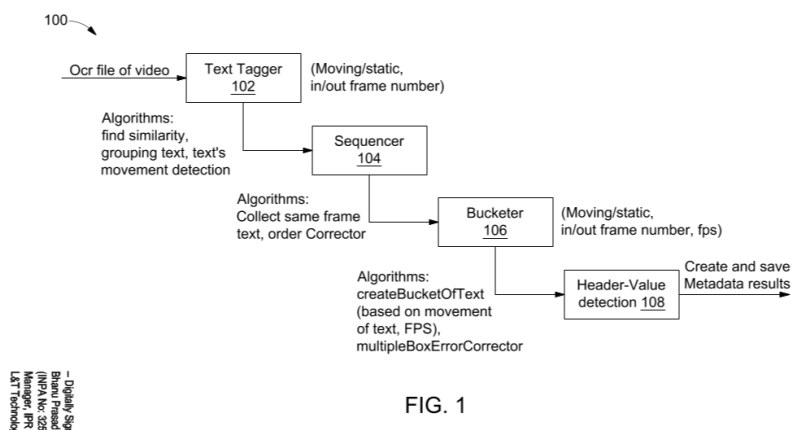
100

Ocr file of video

Text Tagger
102

(Moving/static, in/out frame number)

Algorithms: find similarity, grouping text, text's movement detection

Sequencer
104

Algorithms: Collect same frame text, order Corrector

Bucketer
106

(Moving/static, in/out frame number, fps)

Algorithms: createBucketOfText (based on movement of text, FPS), multipleBoxErrorCorrector

Header-Value detection 108

Create and save Metadata results

FIG. 1

– Digitally Sig
Bhanu Prasad
(INPA No: 32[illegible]
Manager, IPR
L&T Technolo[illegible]